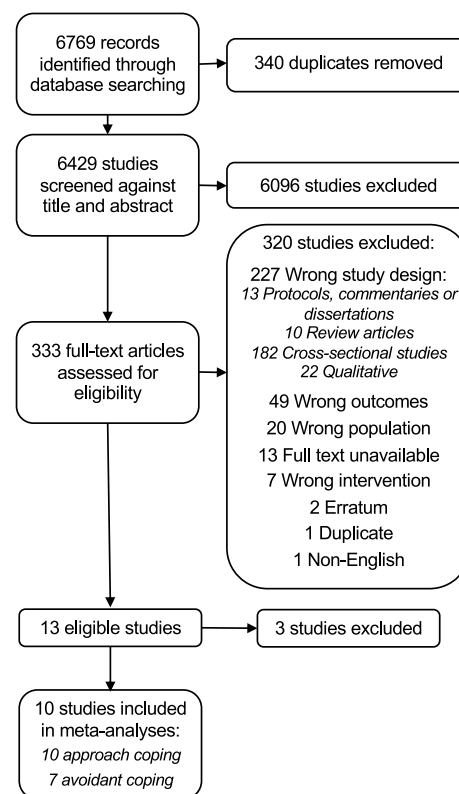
6769 records identified through database searching

340 duplicates removed

6429 studies screened against title and abstract

6096 studies excluded

320 studies excluded:

227 Wrong study design:
13 Protocols, commentaries or dissertations
10 Review articles
182 Cross-sectional studies
22 Qualitative

49 Wrong outcomes
20 Wrong population
13 Full text unavailable
7 Wrong intervention
2 Erratum
1 Duplicate
1 Non-English

333 full-text articles assessed for eligibility

13 eligible studies

3 studies excluded

10 studies included in meta-analyses:
10 approach coping
7 avoidant coping